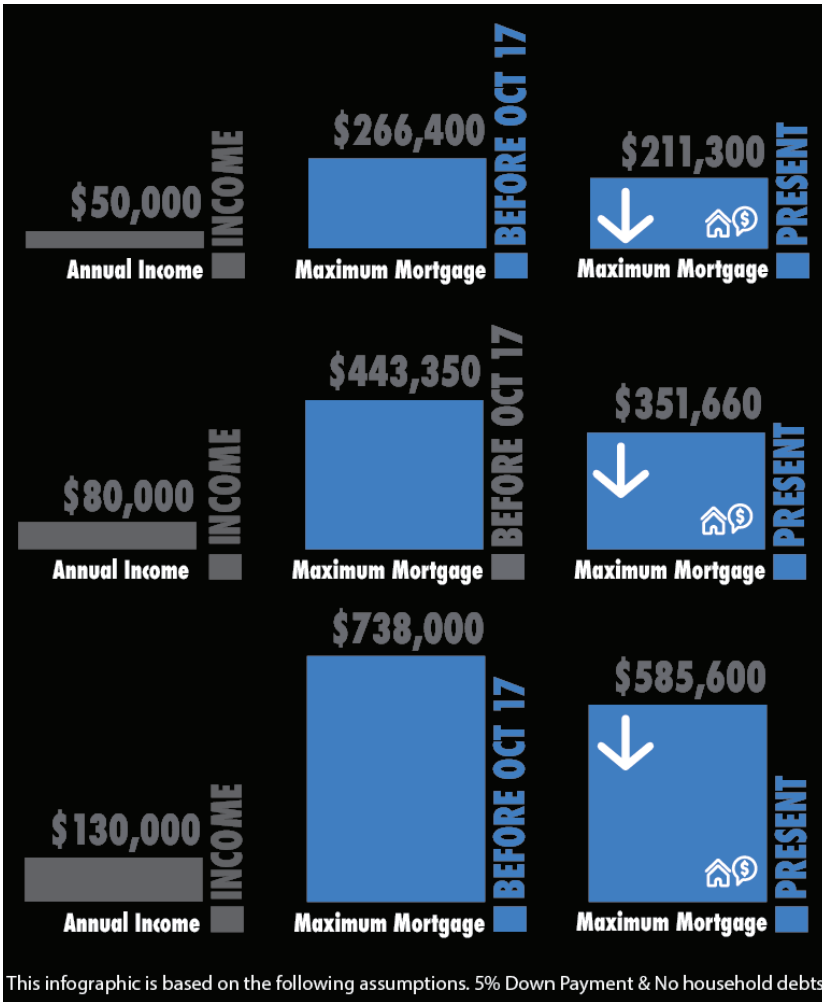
$50,000
INCOME
Annual Income

$266,400
BEFORE OCT 17
Maximum Mortgage

$211,300
PRESENT
Maximum Mortgage

$80,000
INCOME
Annual Income

$443,350
BEFORE OCT 17
Maximum Mortgage

$351,660
PRESENT
Maximum Mortgage

$130,000
INCOME
Annual Income

$738,000
BEFORE OCT 17
Maximum Mortgage

$585,600
PRESENT
Maximum Mortgage

This infographic is based on the following assumptions. 5% Down Payment & No household debts